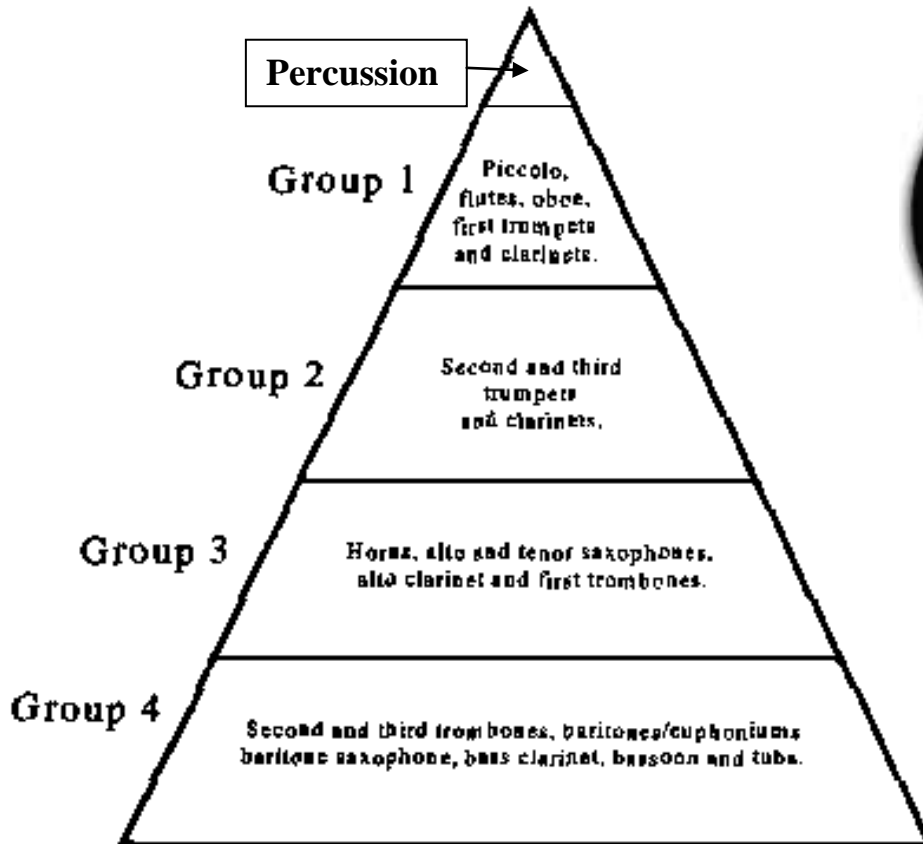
Percussion

Group 1

Piccolo, flutes, oboe, first trumpets and clarinets.

Group 2

Second and third trumpets and clarinets.

Group 3

Horns, alto and tenor saxophones, alto clarinet and first trombones.

Group 4

Second and third trombones, baritones/euphoniums baritone saxophone, bass clarinet, bassoon and tuba.